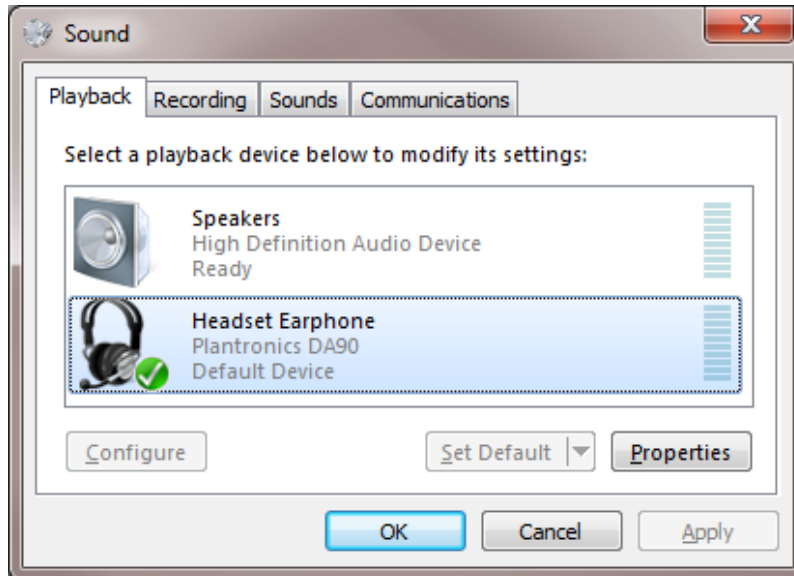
Sound

Playback | Recording | Sounds | Communications

Select a playback device below to modify its settings:

Speakers
High Definition Audio Device
Ready

Headset Earphone
Plantronics DA90
Default Device

Configure

Set Default

Properties

OK

Cancel

Apply